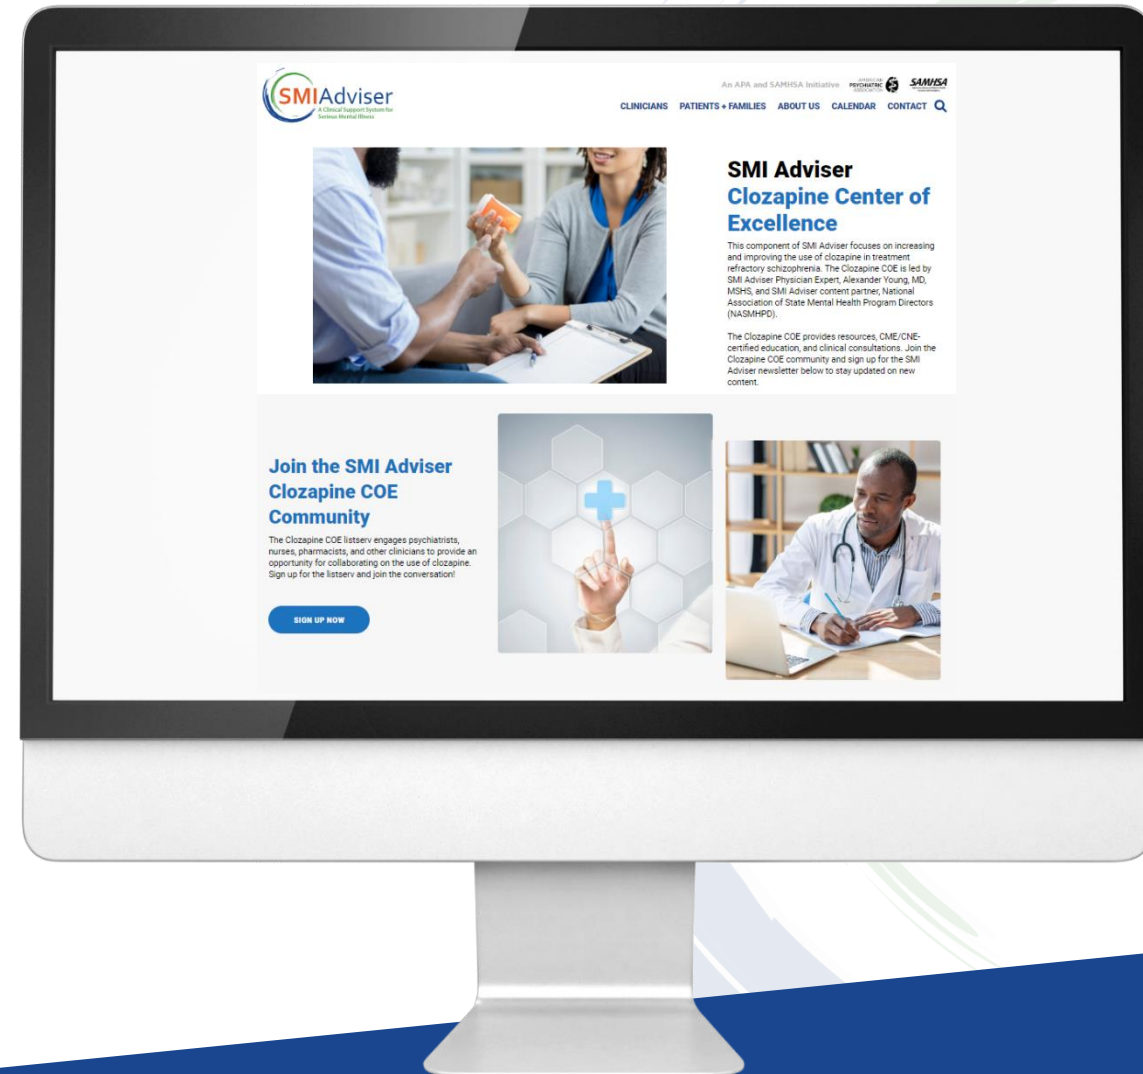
SMIAdviser
A Clinical Support System for Serious Mental Illness

An APA and SAMHSA Initiative AMERICAN PSYCHIATRIC ASSOCIATION SAMHSA

CLINICIANS PATIENTS + FAMILIES ABOUT US CALENDAR CONTACT

SMI Adviser
Clozapine Center of Excellence

This component of SMI Adviser focuses on increasing and improving the use of clozapine in treatment refractory schizophrenia. The Clozapine COE is led by SMI Adviser Physician Expert, Alexander Young, MD, MSHS, and SMI Adviser content partner, National Association of State Mental Health Program Directors (NASMHPD).

The Clozapine COE provides resources, CME/CNE-certified education, and clinical consultations. Join the Clozapine COE community and sign up for the SMI Adviser newsletter below to stay updated on new content.

Join the SMI Adviser Clozapine COE Community

The Clozapine COE listserv engages psychiatrists, nurses, pharmacists, and other clinicians to provide an opportunity for collaborating on the use of clozapine. Sign up for the listserv and join the conversation!

SIGN UP NOW